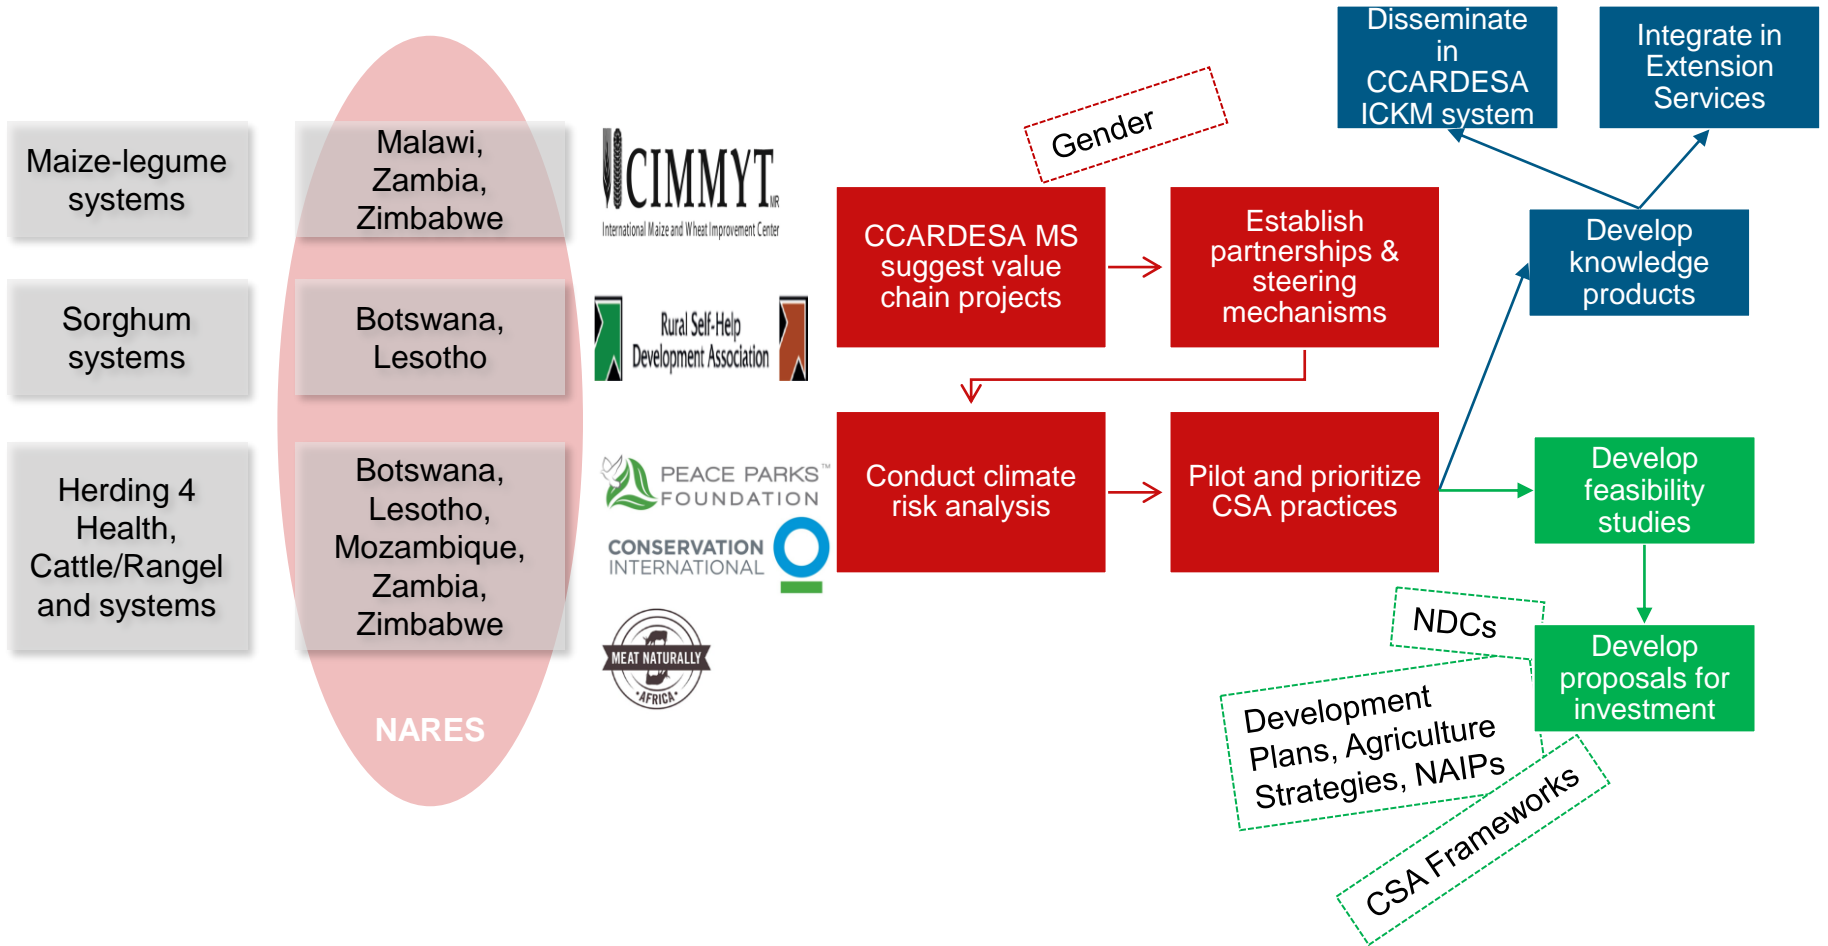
Maize-legume systems

Malawi, Zambia, Zimbabwe

CIMMYT
International Maize and Wheat Improvement Center

Sorghum systems

Botswana, Lesotho

Rural Self-Help Development Association

Herding 4 Health, Cattle/Rangel and systems

Botswana, Lesotho, Mozambique, Zambia, Zimbabwe

PEACE PARKS FOUNDATION

CONSERVATION INTERNATIONAL

MEAT NATURALLY AFRICA

NARES

Gender

CCARDESA MS suggest value chain projects

Establish partnerships & steering mechanisms

Conduct climate risk analysis

Pilot and prioritize CSA practices

Disseminate in CCARDESA ICKM system

Integrate in Extension Services

Develop knowledge products

Develop feasibility studies

NDCs

Develop proposals for investment

Development Plans, Agriculture Strategies, NAIPs

CSA Frameworks